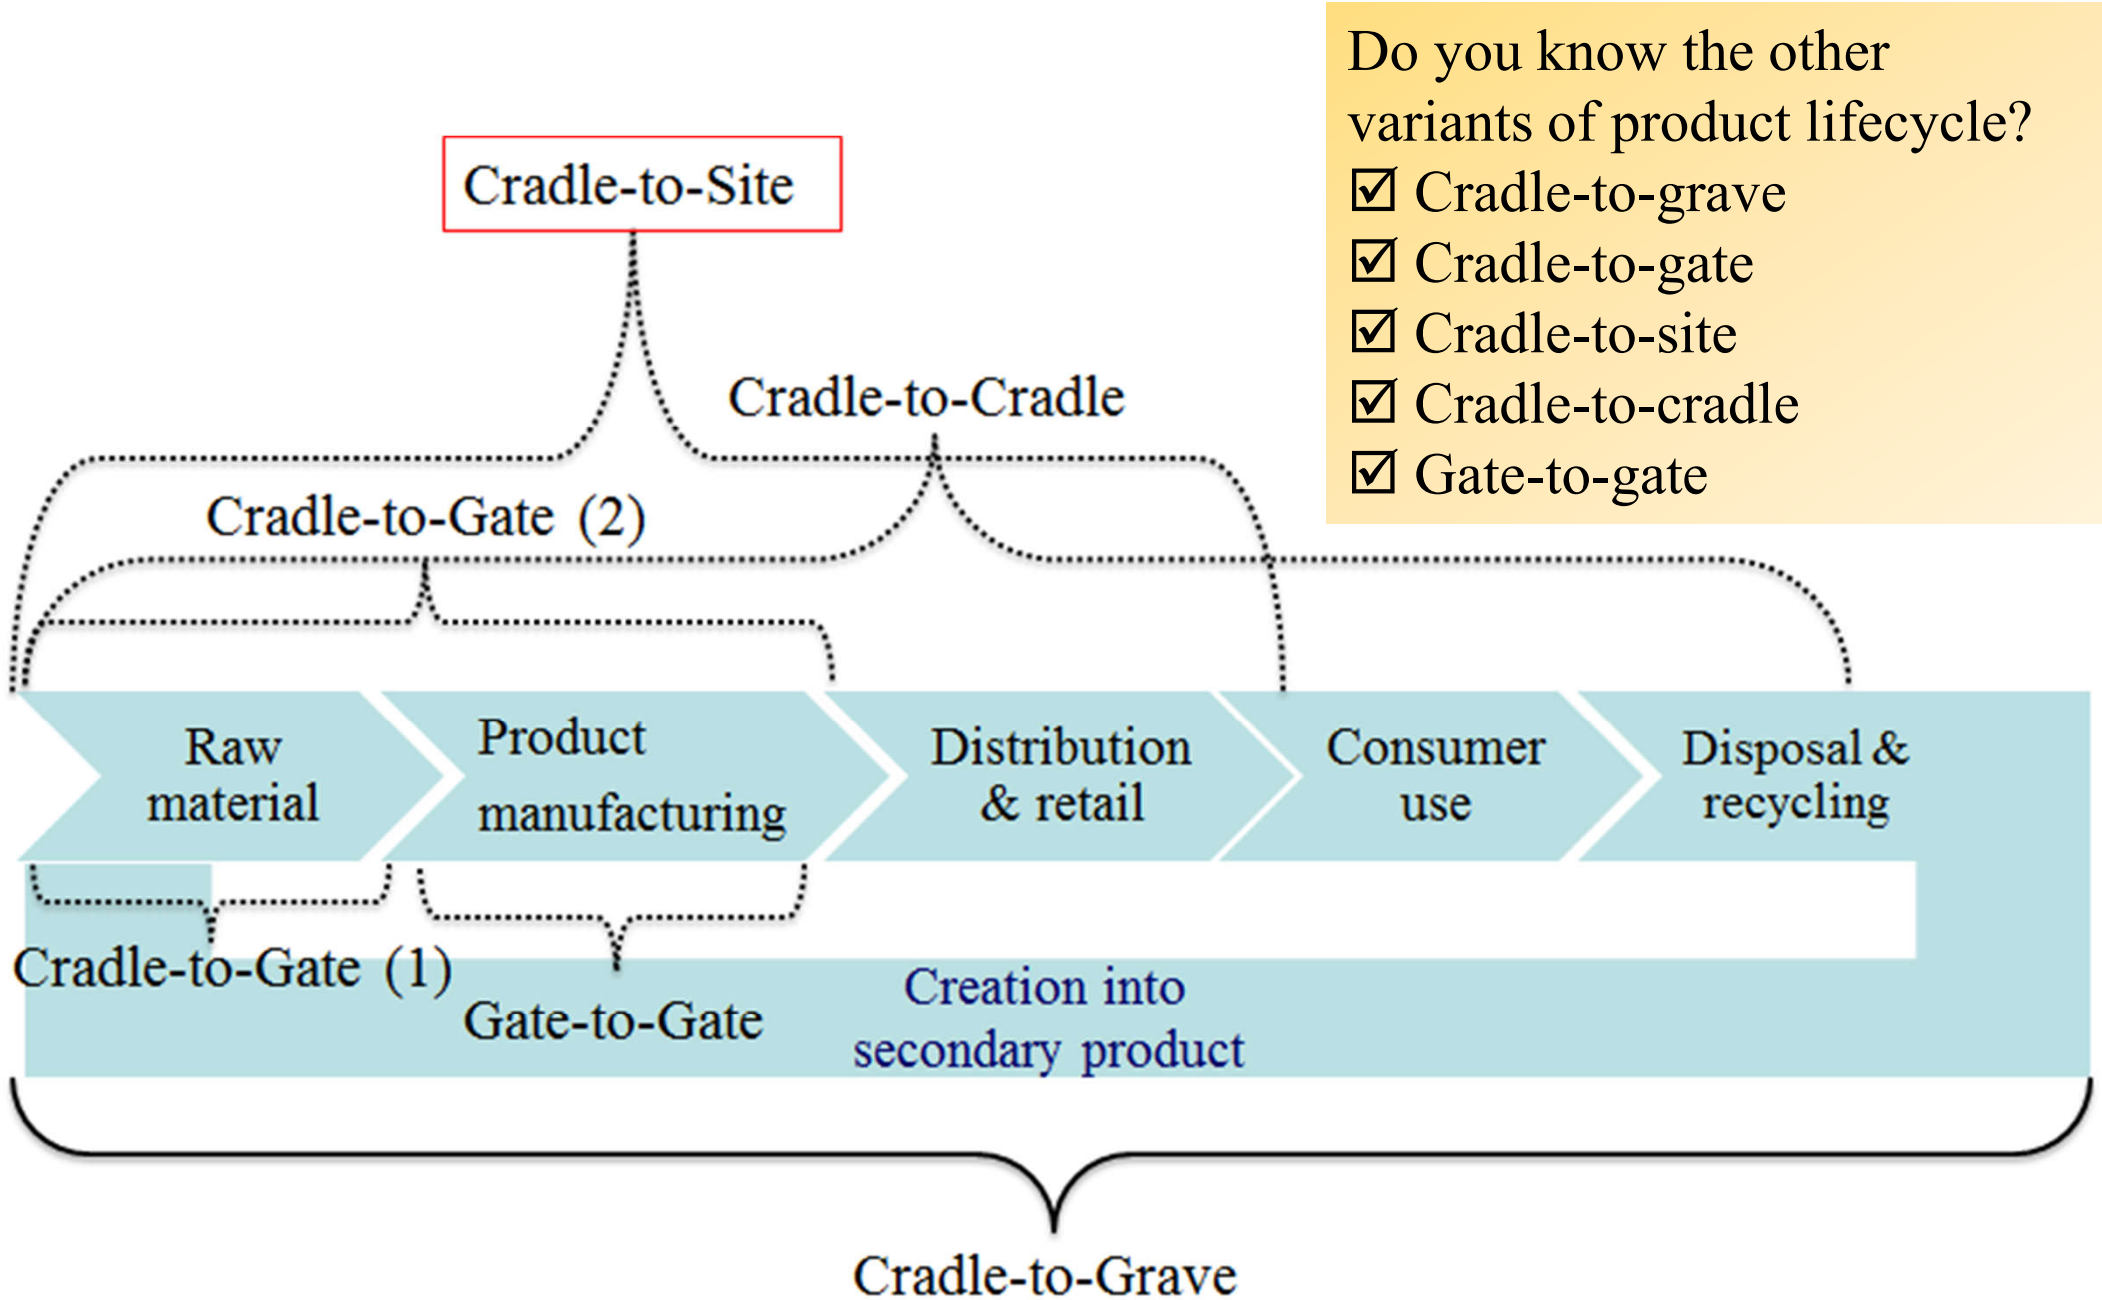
Do you know the other variants of product lifecycle?
☑ Cradle-to-grave
☑ Cradle-to-gate
☑ Cradle-to-site
☑ Cradle-to-cradle
☑ Gate-to-gate

Cradle-to-Site

Cradle-to-Cradle

Cradle-to-Gate (2)

Raw material

Product manufacturing

Distribution & retail

Consumer use

Disposal & recycling

Cradle-to-Gate (1)

Gate-to-Gate

Creation into secondary product

Cradle-to-Grave